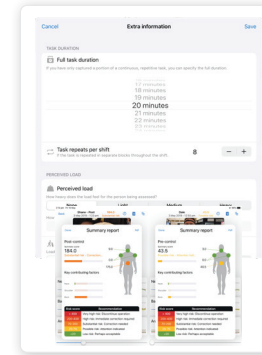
Cancel

Extra information

Save

TASK DURATION

Full task duration

If you have only captured a portion of a continuous, repetitive task, you can specify the full duration.

17 minutes
18 minutes
19 minutes
20 minutes
21 minutes
22 minutes
23 minutes

Task repeats per shift

If the task is repeated in separate blocks throughout the shift.

8

− +

PERCEIVED LOAD

Perceived load

How heavy does the load feel for the person being assessed?

Summary report

Risk control

164.2

Key contributing factors

Summary report

Risk control

43.5

Key contributing factors

Recommendation

Recommendation